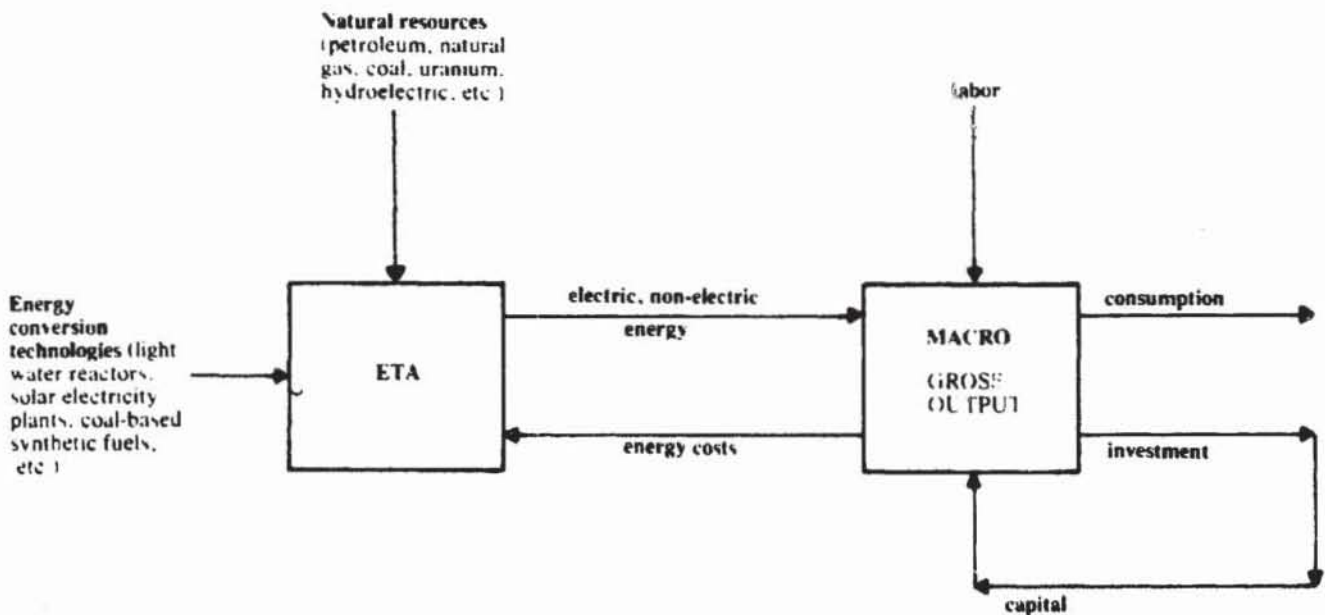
Natural resources (petroleum, natural gas, coal, uranium, hydroelectric, etc.)

labor

Energy conversion technologies (light water reactors, solar electricity plants, coal-based synthetic fuels, etc.)

ETA

electric, non-electric energy

energy costs

MACRO

GROSS OUTPUT

consumption

investment

capital